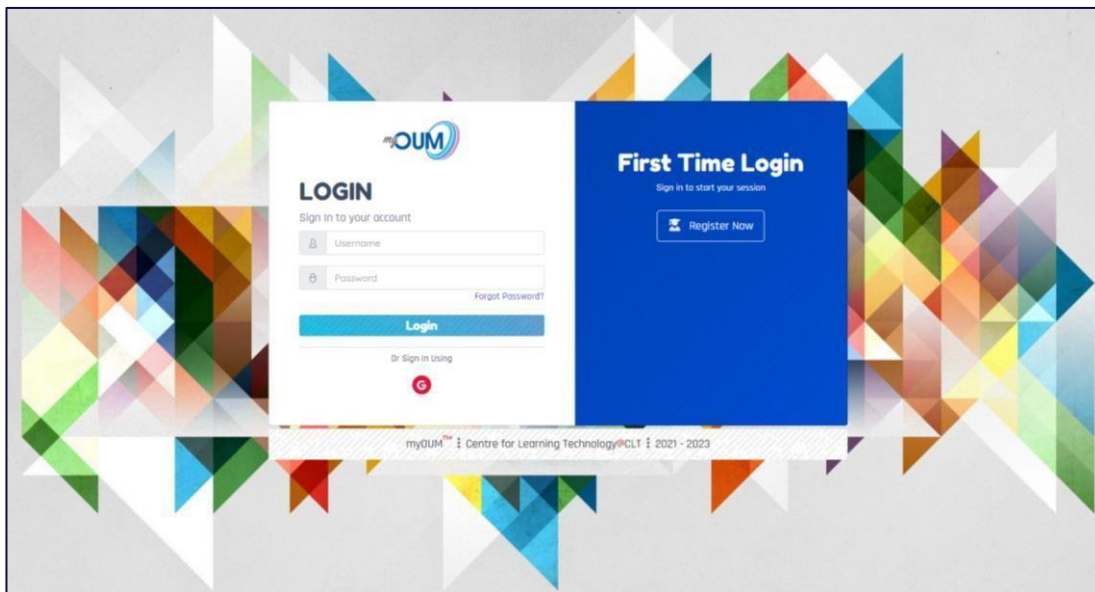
myOUM

LOGIN

Sign in to your account

Username

Password

Forgot Password?

Login

Or Sign in Using

G

First Time Login

Sign in to start your session

Register Now

myOUM™ ⋮ Centre for Learning Technology@CLT ⋮ 2021 - 2023